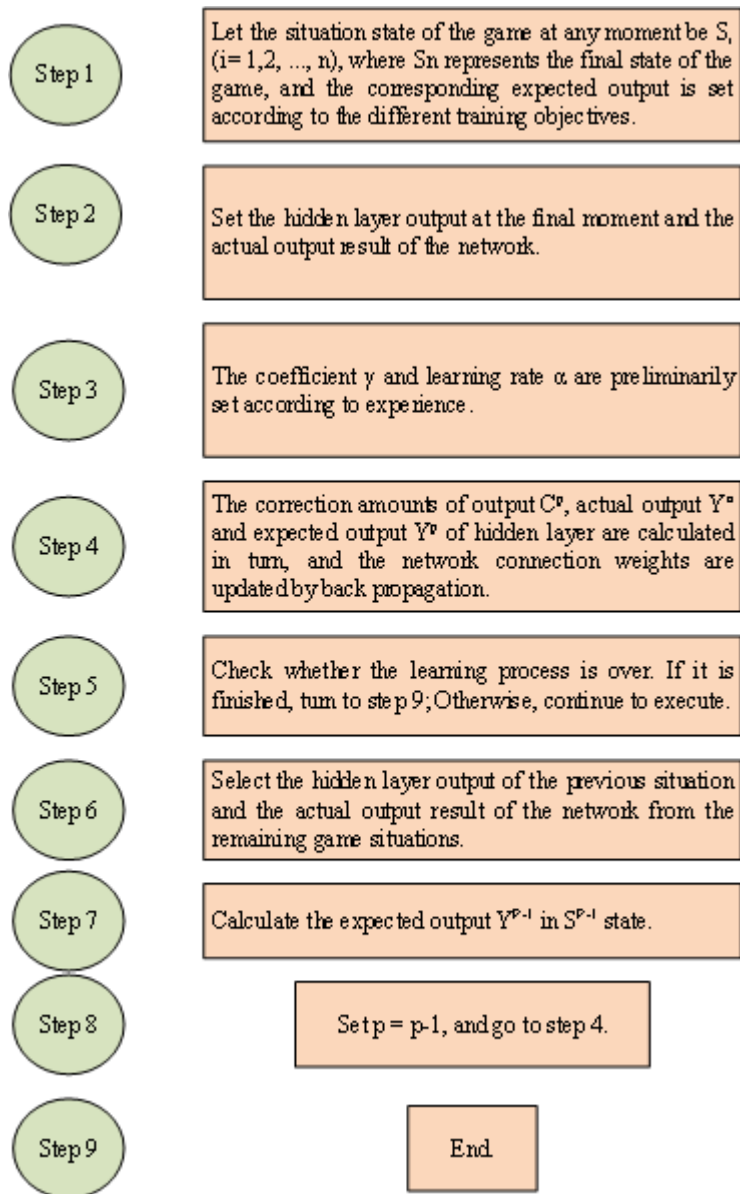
Step 1

Let the situation state of the game at any moment be S, (i= 1,2, ..., n), where Sn represents the final state of the game, and the corresponding expected output is set according to the different training objectives.

Step 2

Set the hidden layer output at the final moment and the actual output result of the network.

Step 3

The coefficient γ and learning rate α are preliminarily set according to experience.

Step 4

The correction amounts of output $C^p$, actual output $Y^n$ and expected output $Y^p$ of hidden layer are calculated in turn, and the network connection weights are updated by back propagation.

Step 5

Check whether the learning process is over. If it is finished, turn to step 9; Otherwise, continue to execute.

Step 6

Select the hidden layer output of the previous situation and the actual output result of the network from the remaining game situations.

Step 7

Calculate the expected output $Y^{p-1}$ in $S^{p-1}$ state.

Step 8

Set p = p-1, and go to step 4.

Step 9

End